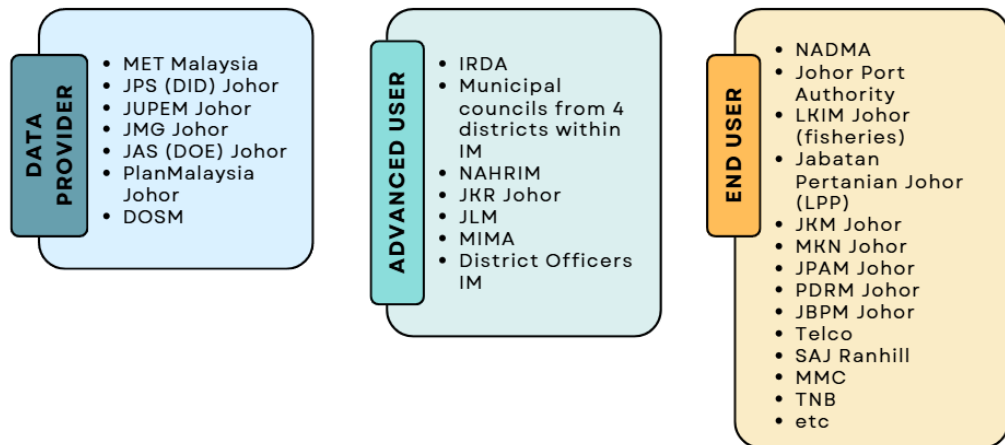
DATA PROVIDER

- MET Malaysia
- JPS (DID) Johor
- JUPEM Johor
- JMG Johor
- JAS (DOE) Johor
- PlanMalaysia Johor
- DOSM

ADVANCED USER

- IRDA
- Municipal councils from 4 districts within IM
- NAHRIM
- JKR Johor
- JLM
- MIMA
- District Officers IM

END USER

- NADMA
- Johor Port Authority
- LKIM Johor (fisheries)
- Jabatan Pertanian Johor (LPP)
- JKM Johor
- MKN Johor
- JPAM Johor
- PDRM Johor
- JBPM Johor
- Telco
- SAJ Ranhill
- MMC
- TNB
- etc